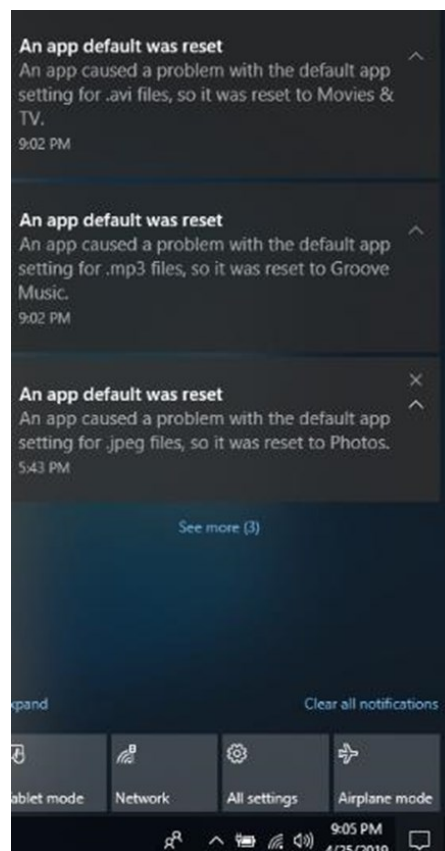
An app default was reset
An app caused a problem with the default app setting for .avi files, so it was reset to Movies & TV.
9:02 PM

An app default was reset
An app caused a problem with the default app setting for .mp3 files, so it was reset to Groove Music.
9:02 PM

An app default was reset
An app caused a problem with the default app setting for .jpeg files, so it was reset to Photos.
5:43 PM

See more (3)

xpand

Clear all notifications

ablet mode

Network

All settings

Airplane mode

9:05 PM
4/25/2019